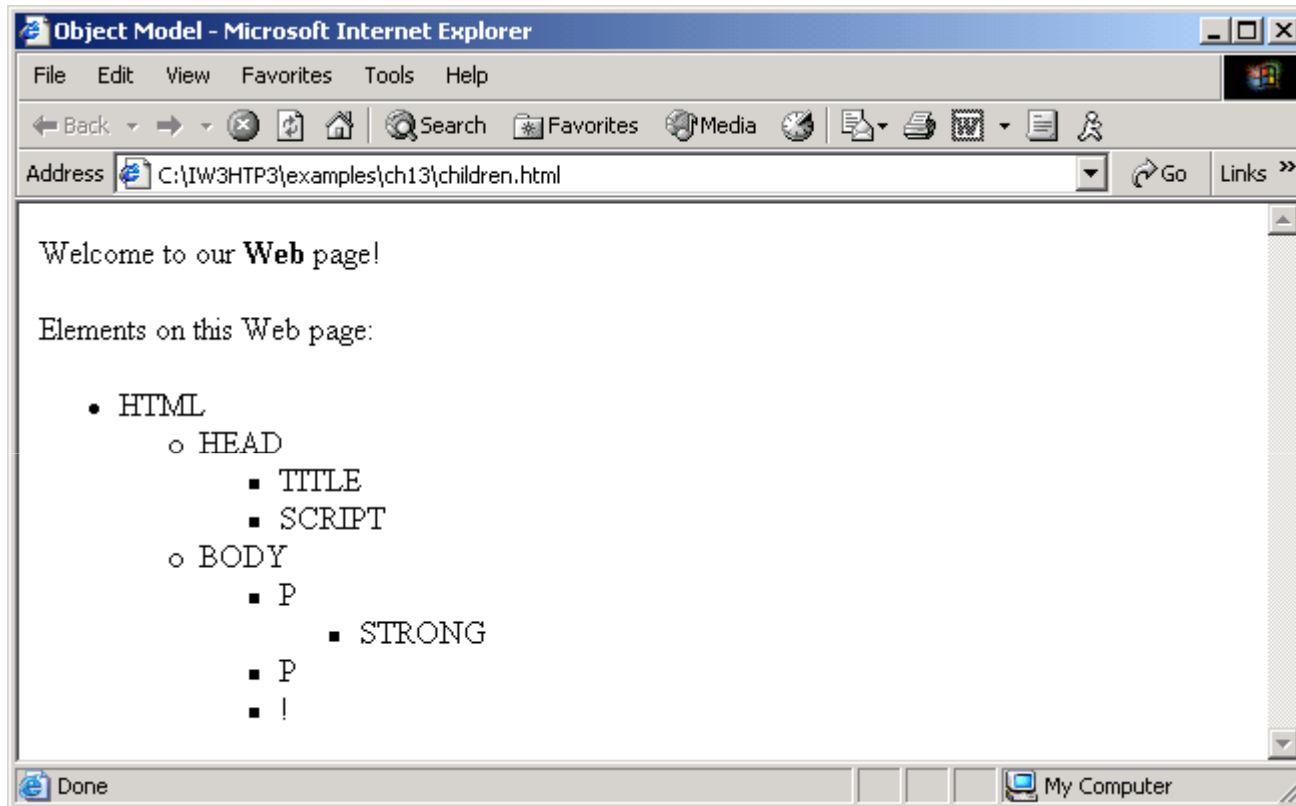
Object Model - Microsoft Internet Explorer

File Edit View Favorites Tools Help

Back Search Favorites Media

Address C:\IW3HTP3\examples\ch13\children.html Go Links »

Welcome to our **Web** page!

Elements on this Web page:

- HTML
  - HEAD
    - TITLE
    - SCRIPT
  - BODY
    - P
      - STRONG
    - P
    - !

Done My Computer